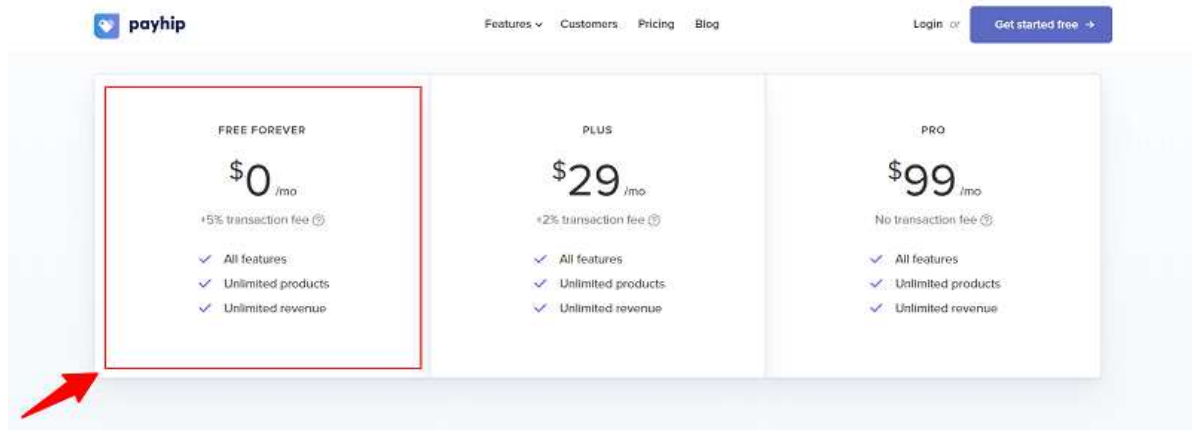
payhip

Features Customers Pricing Blog

Login or Get started free →

FREE FOREVER

$0 /mo

+5% transaction fee ?

All features
Unlimited products
Unlimited revenue

PLUS

$29 /mo

+2% transaction fee ?

All features
Unlimited products
Unlimited revenue

PRO

$99 /mo

No transaction fee ?

All features
Unlimited products
Unlimited revenue